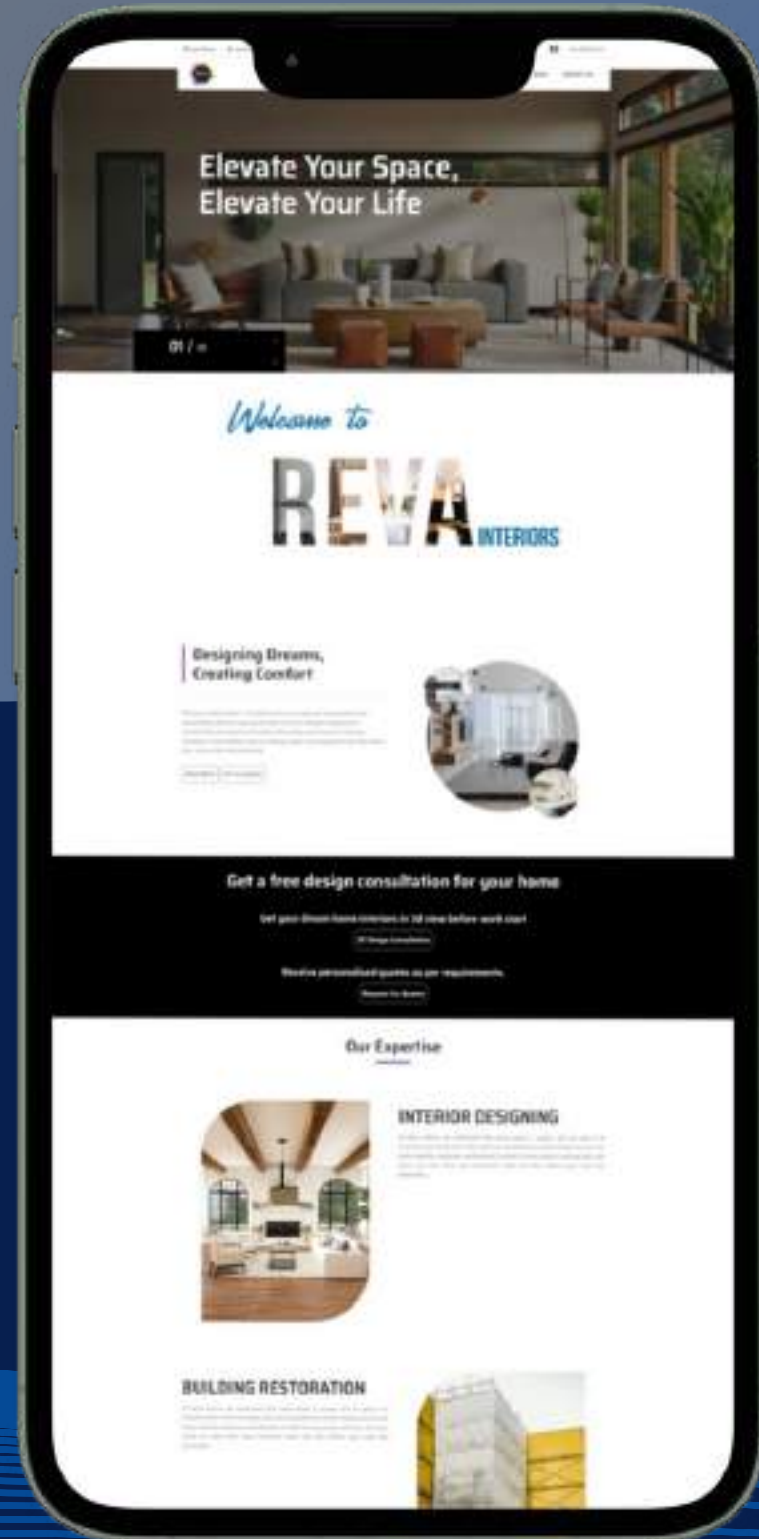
Elevate Your Space,
Elevate Your Life

01 / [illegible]

Welcome to

REVA INTERIORS

Designing Dreams,
Creating Comfort

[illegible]

Get a free design consultation for your home

Get your dream home interiors in 3d view before work start

3D Design Consultation

Receive personalised quotes as per requirements.

Request for Quote

Our Expertise

INTERIOR DESIGNING

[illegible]

BUILDING RESTORATION

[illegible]